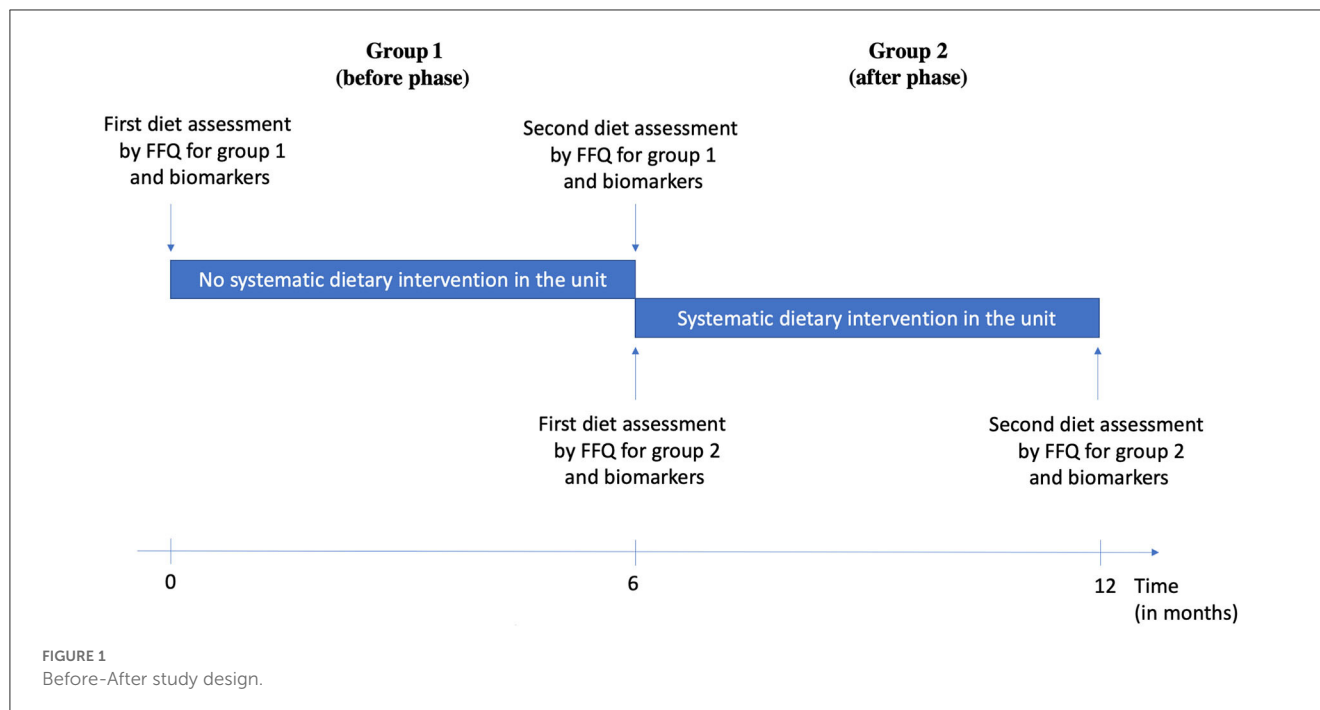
Group 1
(before phase)

Group 2
(after phase)

First diet assessment by FFQ for group 1 and biomarkers

Second diet assessment by FFQ for group 1 and biomarkers

No systematic dietary intervention in the unit

Systematic dietary intervention in the unit

First diet assessment by FFQ for group 2 and biomarkers

Second diet assessment by FFQ for group 2 and biomarkers

0

6

12 Time (in months)

FIGURE 1
Before-After study design.